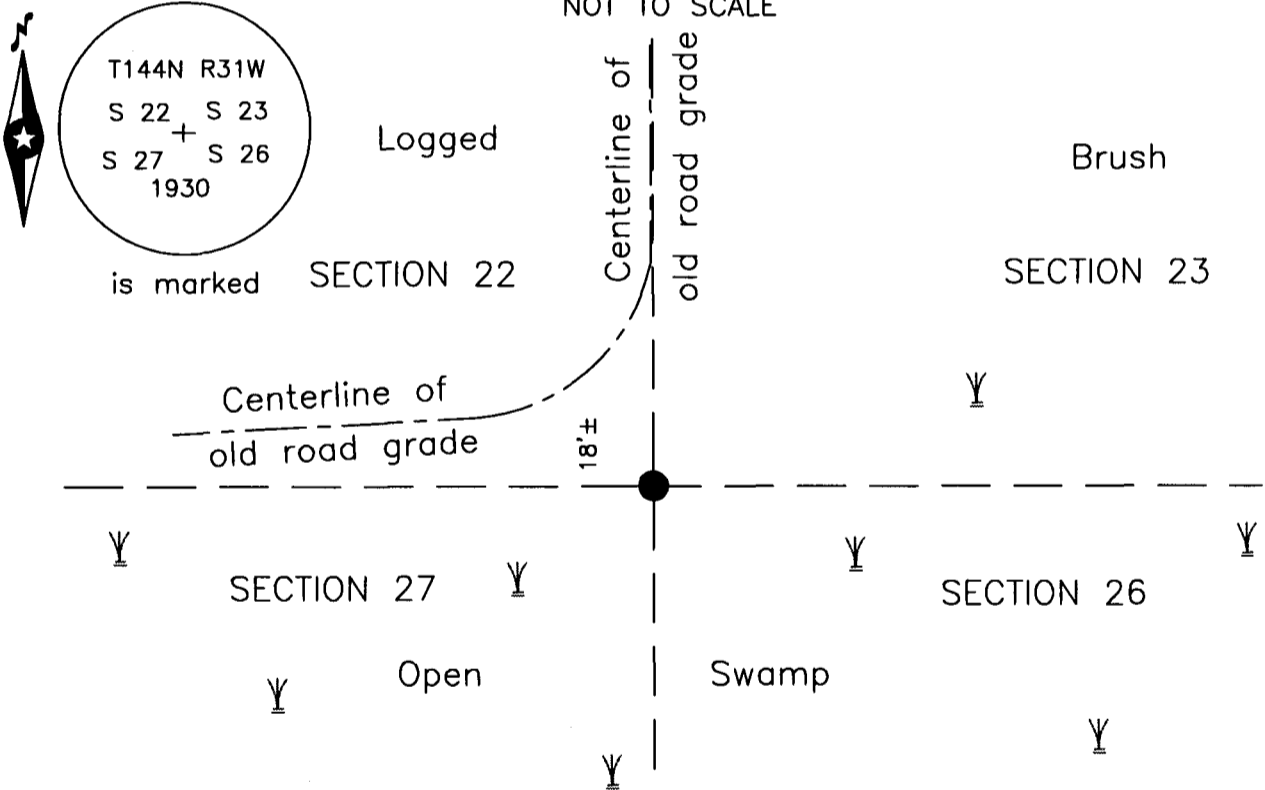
NOT TO SCALE

N

T144N R31W
S 22 + S 23
S 27 S 26
1930

is marked

Logged

SECTION 22

Centerline of old road grade

Brush

SECTION 23

Centerline of old road grade

18'±

SECTION 27

Open

Swamp

SECTION 26